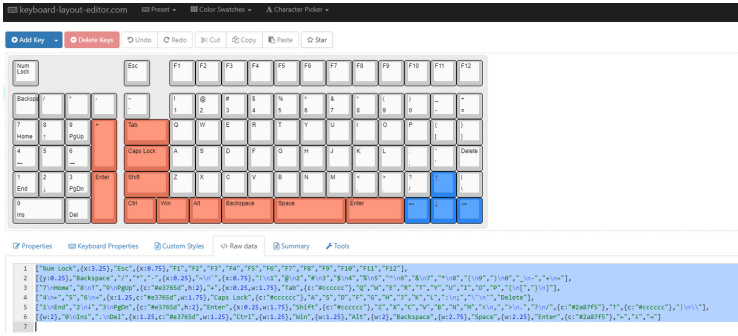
keyboard-layout-editor.com Preset ▾ Color Swatches ▾ Character Picker ▾

Add Key ▾ Delete Keys Undo Redo Cut Copy Paste Star

Num Lock
Esc
F1 F2 F3 F4 F5 F6 F7 F8 F9 F10 F11 F12

Backspace / * -
~ `
! 1
@ 2
# 3
$ 4
% 5
^ 6
& 7
* 8
( 9
) 0
_ -
+ =

7 Home
8 ↑
9 PgUp
+
Tab
Q W E R T Y U I O P
{ [
} ]

4 ←
5
6 →
Caps Lock
A S D F G H J K L
: ;
" '
Delete

1 End
2 ↓
3 PgDn
Enter
Shift
Z X C V B N M
< ,
> .
? /
↑
| \

0 Ins
Del
Ctrl
Win
Alt
Backspace
Space
Enter
←
↓
→

Properties Keyboard Properties Custom Styles </> Raw data Summary Tools

1 ["Num Lock",{x:3.25},"Esc",{x:0.75},"F1","F2","F3","F4","F5","F6","F7","F8","F9","F10","F11","F12"],
2 [{y:0.25},"Backspace","/","*","-",{x:0.25},"~\n`",{x:0.25},"!\n1","@\n2","#\n3","$\n4","%\n5","^\n6","&\n7","*\n8","(\n9",")\n0","_\n-","+\n="],
3 ["7\nHome","8\n↑","9\nPgUp",{c:"#e3765d",h:2},"+",{x:0.25,w:1.75},"Tab",{c:"#cccccc"},"Q","W","E","R","T","Y","U","I","O","P","{\n[","}\n]"],
4 ["4\n←","5","6\n→",{x:1.25,c:"#e3765d",w:1.75},"Caps Lock",{c:"#cccccc"},"A","S","D","F","G","H","J","K","L",":\n;","\"\n'","Delete"],
5 ["1\nEnd","2\n↓","3\nPgDn",{c:"#e3765d",h:2},"Enter",{x:0.25,w:1.75},"Shift",{c:"#cccccc"},"Z","X","C","V","B","N","M","<\n,",">\n.","?\n/",{c:"#2a87f5"},"↑",{c:"#cccccc"},"|\n\\"],
6 [{w:2},"0\nIns",".\nDel",{x:1.25,c:"#e3765d",w:1.25},"Ctrl",{w:1.25},"Win",{w:1.25},"Alt",{w:2},"Backspace",{w:2.75},"Space",{w:2.25},"Enter",{c:"#2a87f5"},"←","↓","→"]